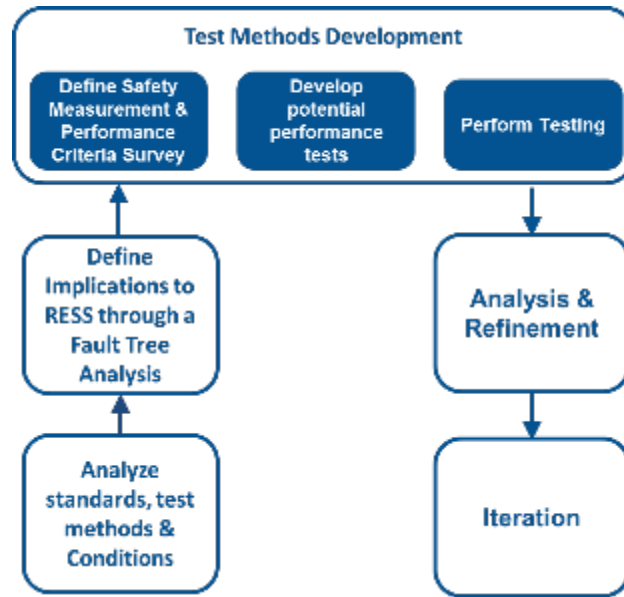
Test Methods Development

Define Safety Measurement & Performance Criteria Survey

Develop potential performance tests

Perform Testing

Define Implications to RESS through a Fault Tree Analysis

Analysis & Refinement

Analyze standards, test methods & Conditions

Iteration